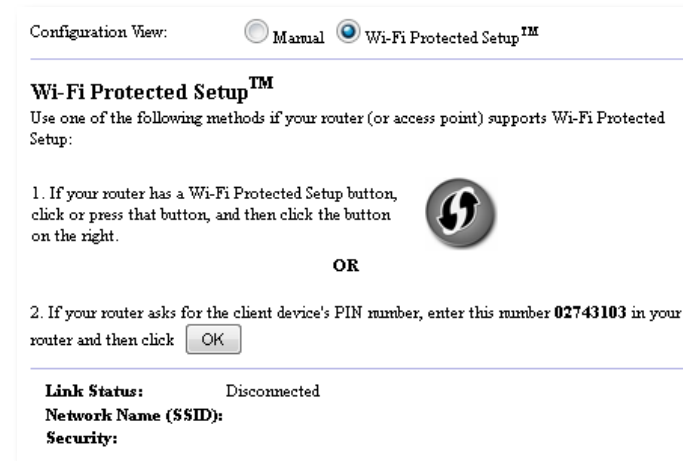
Configuration View: Manual Wi-Fi Protected Setup$^{TM}$

Wi-Fi Protected Setup$^{TM}$

Use one of the following methods if your router (or access point) supports Wi-Fi Protected Setup:

1. If your router has a Wi-Fi Protected Setup button, click or press that button, and then click the button on the right.

OR

2. If your router asks for the client device's PIN number, enter this number 02743103 in your router and then click OK

Link Status: Disconnected
Network Name (SSID):
Security: